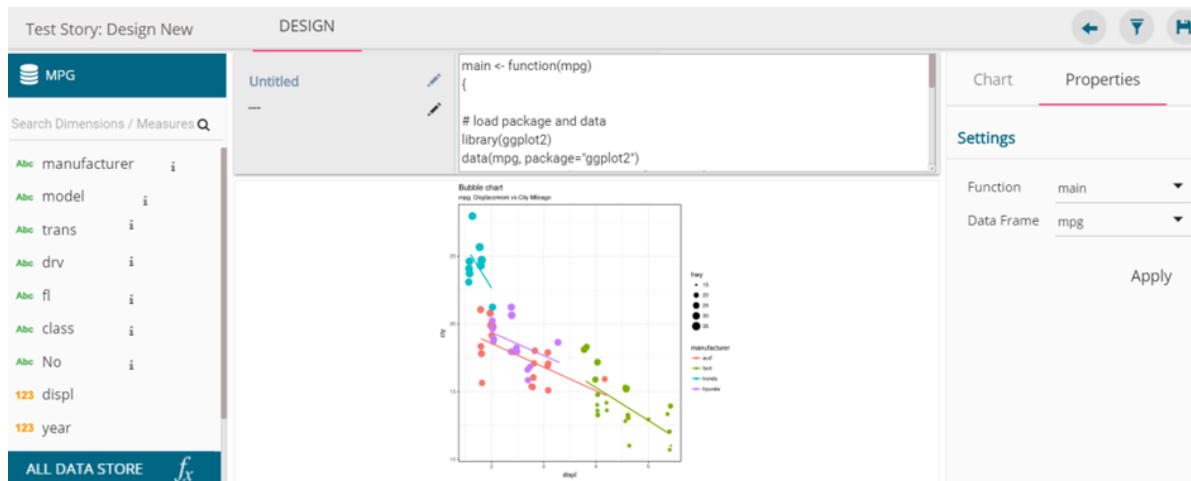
Test Story: Design New

DESIGN

MPG

Search Dimensions / Measures

Abc manufacturer i
Abc model i
Abc trans i
Abc drv i
Abc fl i
Abc class i
Abc No i
123 displ
123 year

ALL DATA STORE $f_x$

Untitled
---

main <- function(mpg)
{

# load package and data
library(ggplot2)
data(mpg, package="ggplot2")

Bubble chart
mpg: Displacement vs City Mileage

25
20
15
10

cty

2
3
4
5
6

displ

hwy
15
20
25
30
35

manufacturer
audi
ford
honda
hyundai

Chart

Properties

Settings

Function main
Data Frame mpg

Apply